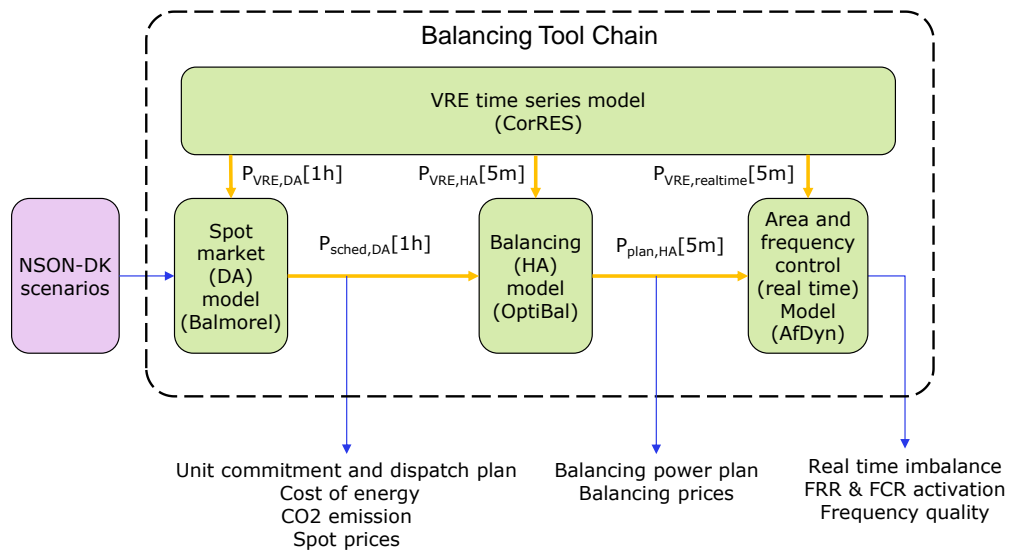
Balancing Tool Chain

VRE time series model (CorRES)

$P_{VRE,DA}$[1h]

$P_{VRE,HA}$[5m]

$P_{VRE,realtime}$[5m]

NSON-DK scenarios

Spot market (DA) model (Balmorel)

$P_{sched,DA}$[1h]

Balancing (HA) model (OptiBal)

$P_{plan,HA}$[5m]

Area and frequency control (real time) Model (AfDyn)

Unit commitment and dispatch plan
Cost of energy
CO2 emission
Spot prices

Balancing power plan
Balancing prices

Real time imbalance
FRR & FCR activation
Frequency quality